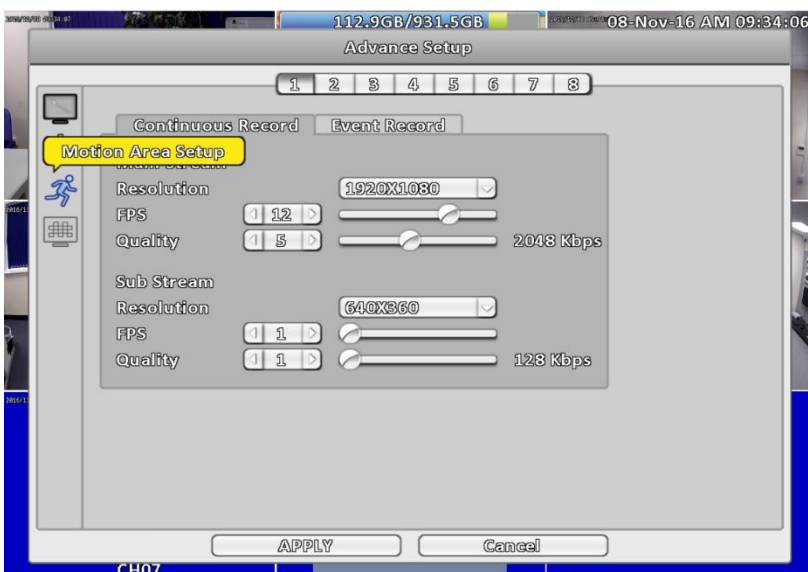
112.9GB/931.5GB
08-Nov-16 AM 09:34:06

Advance Setup

1 2 3 4 5 6 7 8

Continuous Record
Event Record

Motion Area Setup

Resolution 1920X1080
FPS 12
Quality 5 2048 Kbps

Sub Stream
Resolution 640X360
FPS 1
Quality 1 128 Kbps

APPLY
Cancel

CH07